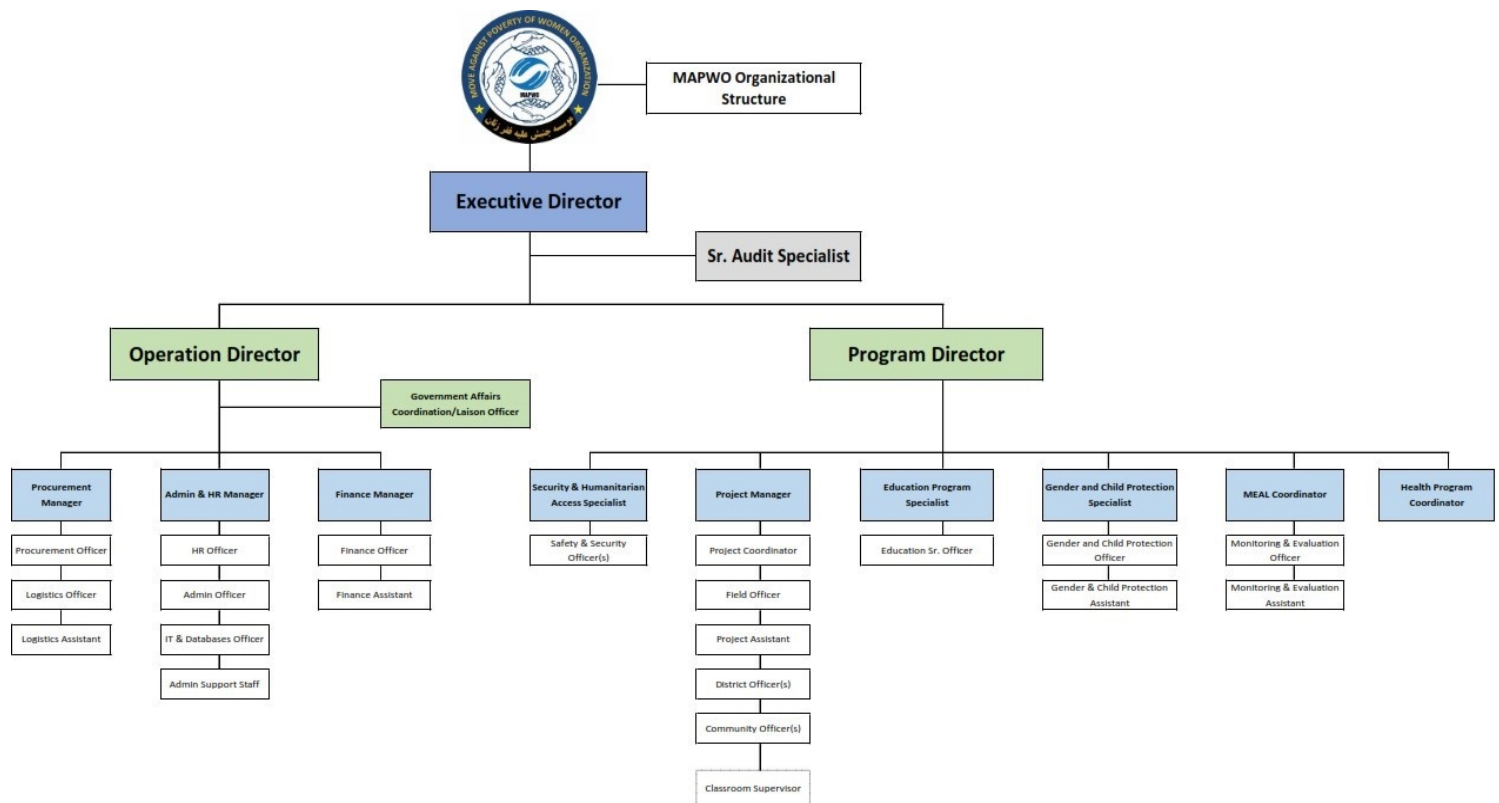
MOVE AGAINST POVERTY OF WOMEN ORGANIZATION
MAPWO
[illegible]

MAPWO Organizational Structure

Executive Director

Sr. Audit Specialist

Operation Director

Program Director

Government Affairs Coordination/Laison Officer

Procurement Manager
Procurement Officer
Logistics Officer
Logistics Assistant

Admin & HR Manager
HR Officer
Admin Officer
IT & Databases Officer
Admin Support Staff

Finance Manager
Finance Officer
Finance Assistant

Security & Humanitarian Access Specialist
Safety & Security Officer(s)

Project Manager
Project Coordinator
Field Officer
Project Assistant
District Officer(s)
Community Officer(s)
Classroom Supervisor

Education Program Specialist
Education Sr. Officer

Gender and Child Protection Specialist
Gender and Child Protection Officer
Gender & Child Protection Assistant

MEAL Coordinator
Monitoring & Evaluation Officer
Monitoring & Evaluation Assistant

Health Program Coordinator